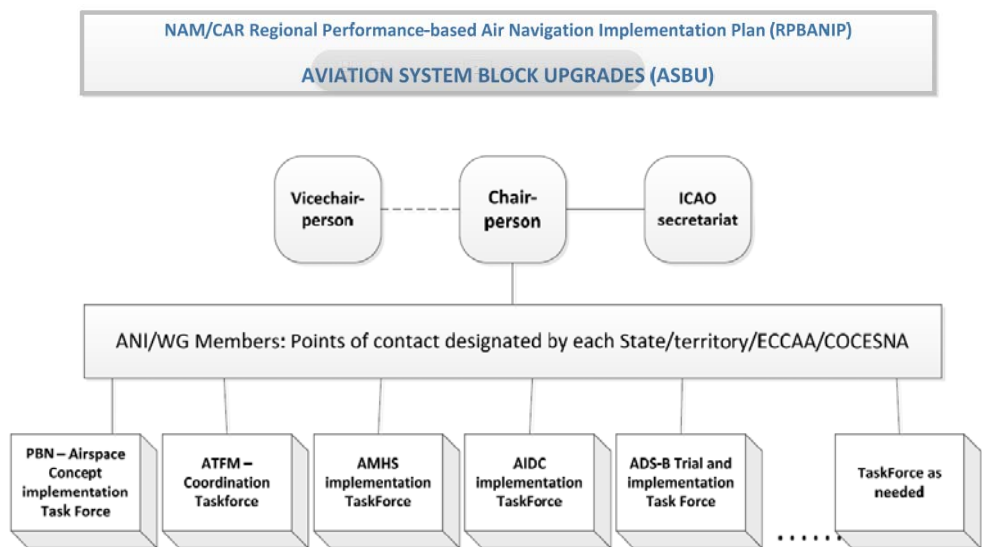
NAM/CAR Regional Performance-based Air Navigation Implementation Plan (RPBANIP)

AVIATION SYSTEM BLOCK UPGRADES (ASBU)

Vicechair-person

Chair-person

ICAO secretariat

ANI/WG Members: Points of contact designated by each State/territory/ECCAA/COCESNA

PBN – Airspace Concept implementation Task Force

ATFM – Coordination Taskforce

AMHS implementation TaskForce

AIDC implementation TaskForce

ADS-B Trial and implementation Task Force

.......

TaskForce as needed